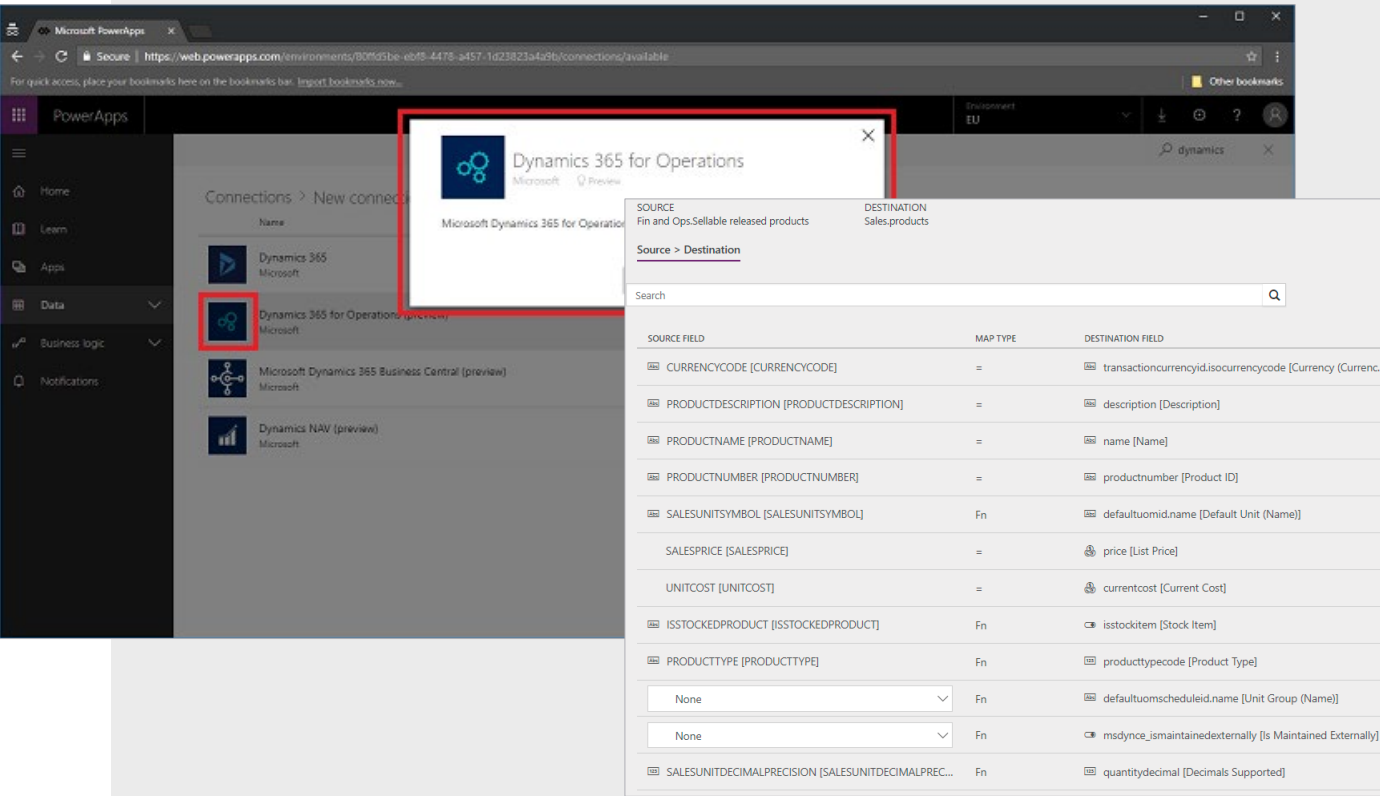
Microsoft PowerApps

Secure | https://web.powerapps.com/environments/80ffd5be-ebf8-4478-a457-1d23823a4a9b/connections/available

For quick access, place your bookmarks here on the bookmarks bar. Import bookmarks now...

Other bookmarks

PowerApps

Environment
EU

dynamics

Home
Learn
Apps
Data
Business logic
Notifications

Connections > New connec

Name

Dynamics 365
Microsoft

Dynamics 365 for Operations (preview)
Microsoft

Microsoft Dynamics 365 Business Central (preview)
Microsoft

Dynamics NAV (preview)
Microsoft

Dynamics 365 for Operations
Microsoft Preview

Microsoft Dynamics 365 for Operation

SOURCE
Fin and Ops.Sellable released products

DESTINATION
Sales.products

Source > Destination

Search

| SOURCE FIELD | MAP TYPE | DESTINATION FIELD |
|---|---|---|
| CURRENCYCODE [CURRENCYCODE] | = | transactioncurrencyid.isocurrencycode [Currency (Currenc. |
| PRODUCTDESCRIPTION [PRODUCTDESCRIPTION] | = | description [Description] |
| PRODUCTNAME [PRODUCTNAME] | = | name [Name] |
| PRODUCTNUMBER [PRODUCTNUMBER] | = | productnumber [Product ID] |
| SALESUNITSYMBOL [SALESUNITSYMBOL] | Fn | defaultuomid.name [Default Unit (Name)] |
| SALESPRICE [SALESPRICE] | = | price [List Price] |
| UNITCOST [UNITCOST] | = | currentcost [Current Cost] |
| ISSTOCKEDPRODUCT [ISSTOCKEDPRODUCT] | Fn | isstockitem [Stock Item] |
| PRODUCTTYPE [PRODUCTTYPE] | Fn | producttypecode [Product Type] |
| None | Fn | defaultuomscheduleid.name [Unit Group (Name)] |
| None | Fn | msdynce_ismaintainedexternally [Is Maintained Externally] |
| SALESUNITDECIMALPRECISION [SALESUNITDECIMALPREC... | Fn | quantitydecimal [Decimals Supported] |